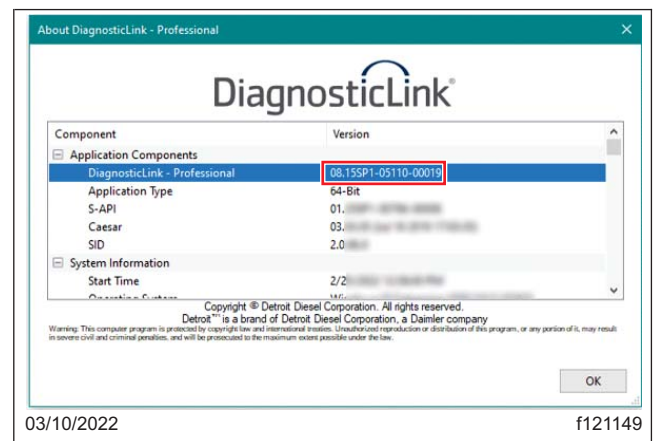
About DiagnosticLink - Professional

DiagnosticLink®

| Component | Version |
|---|---|
| Application Components | |
| DiagnosticLink - Professional | 08.15SP1-05110-00019 |
| Application Type | 64-Bit |
| S-API | 01.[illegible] |
| Caesar | 03.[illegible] |
| SID | 2.0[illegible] |
| System Information | |
| Start Time | 2/2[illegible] |
| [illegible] | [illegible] |

Copyright © Detroit Diesel Corporation. All rights reserved.
Detroit™ is a brand of Detroit Diesel Corporation, a Daimler company
Warning: This computer program is protected by copyright law and international treaties. Unauthorized reproduction or distribution of this program, or any portion of it, may result in severe civil and criminal penalties, and will be prosecuted to the maximum extent possible under the law.

OK

03/10/2022

f121149